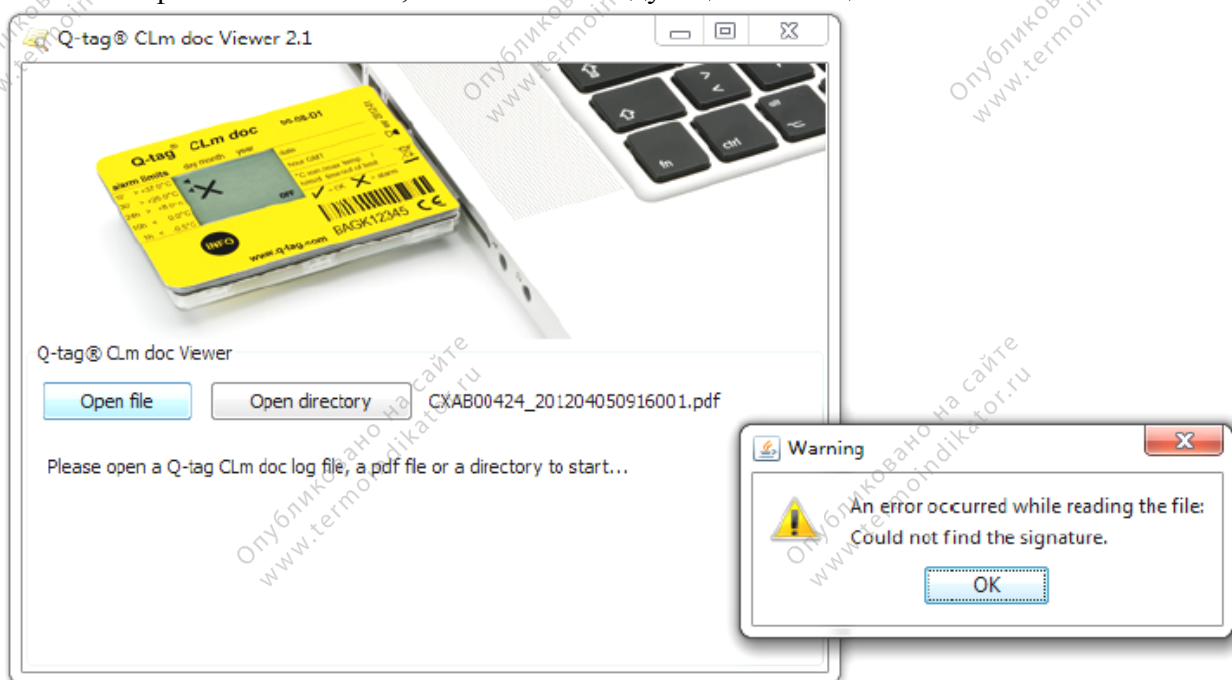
Q-tag® CLm doc Viewer 2.1

Q-tag® CLm doc
day month year
alarm limits
OFF
BAGK12345
INFO
www.q-tag.com
CE

fn
ctrl

Q-tag® CLm doc Viewer

Open file
Open directory
CXAB00424_201204050916001.pdf

Please open a Q-tag CLm doc log file, a pdf fle or a directory to start...

Warning
An error occurred while reading the file:
Could not find the signature.
OK

Опубликовано на сайте www.termoindikator.ru